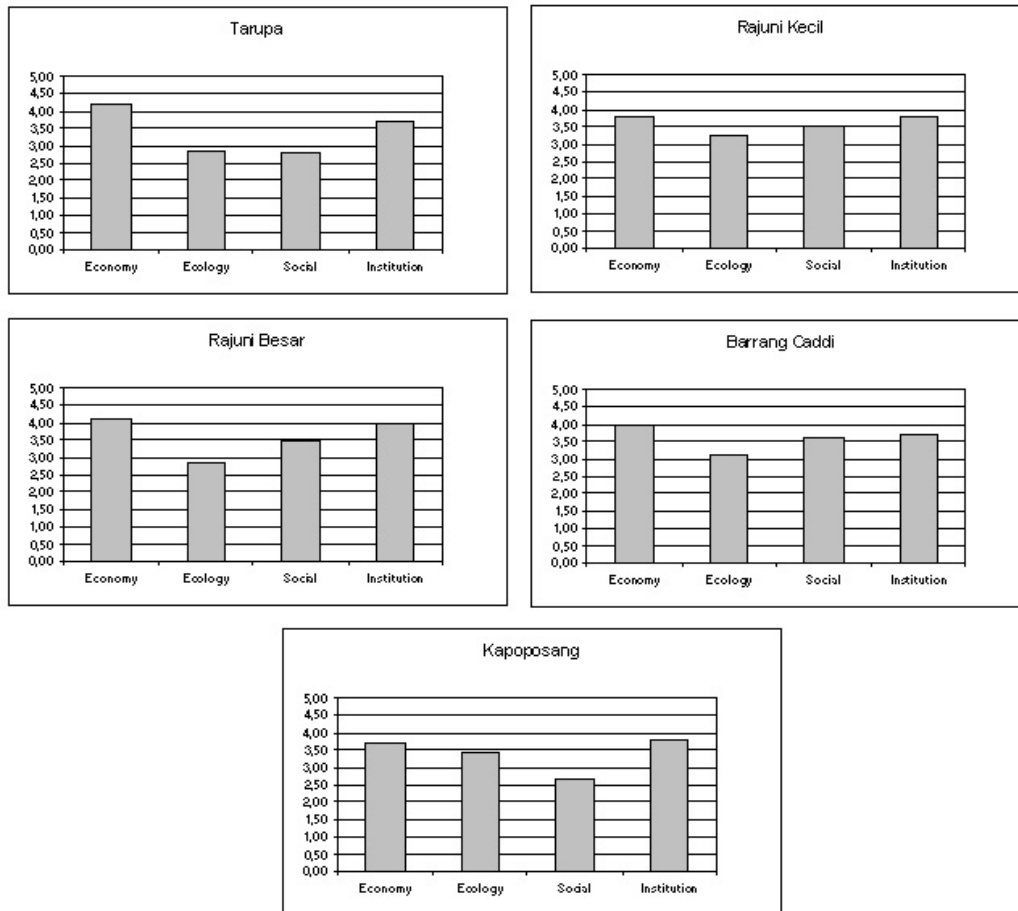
Tarupa

5,00
4,50
4,00
3,50
3,00
2,50
2,00
1,50
1,00
0,50
0,00

Economy Ecology Social Institution

Rajuni Kecil

5,00
4,50
4,00
3,50
3,00
2,50
2,00
1,50
1,00
0,50
0,00

Economy Ecology Social Institution

Rajuni Besar

5,00
4,50
4,00
3,50
3,00
2,50
2,00
1,50
1,00
0,50
0,00

Economy Ecology Social Institution

Barrang Caddi

5,00
4,50
4,00
3,50
3,00
2,50
2,00
1,50
1,00
0,50
0,00

Economy Ecology Social Institution

Kapoposang

5,00
4,50
4,00
3,50
3,00
2,50
2,00
1,50
1,00
0,50
0,00

Economy Ecology Social Institution